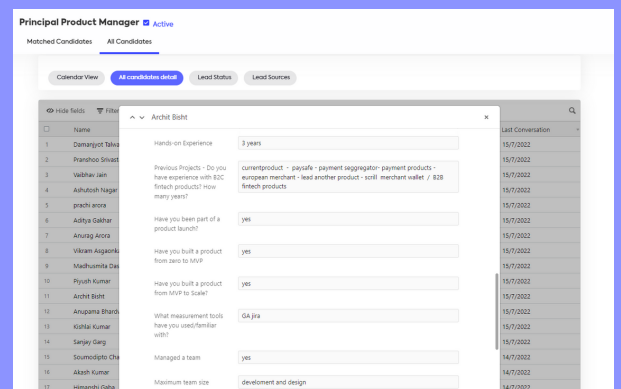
Principal Product Manager Active

Matched Candidates All Candidates

Calendar View All candidates detail Lead Status Lead Sources

Hide fields Filter

| | Name | Last Conversation |
|---|---|---|
| 1 | Damanjyot Talwa | 15/7/2022 |
| 2 | Pranshoo Srivast | 15/7/2022 |
| 3 | Vaibhav Jain | 15/7/2022 |
| 4 | Ashutosh Nagar | 15/7/2022 |
| 5 | prachi arora | 15/7/2022 |
| 6 | Aditya Gakhar | 15/7/2022 |
| 7 | Anurag Arora | 15/7/2022 |
| 8 | Vikram Asgaonk | 15/7/2022 |
| 9 | Madhusmita Das | 15/7/2022 |
| 10 | Piyush Kumar | 15/7/2022 |
| 11 | Archit Bisht | 15/7/2022 |
| 12 | Anupama Bhard | 15/7/2022 |
| 13 | Kishlai Kumar | 15/7/2022 |
| 14 | Sanjay Garg | 15/7/2022 |
| 15 | Soumodipto Cha | 14/7/2022 |
| 16 | Akash Kumar | 14/7/2022 |
| 17 | Himanshi Gaba | 14/7/2022 |

Archit Bisht

Hands-on Experience
3 years

Previous Projects - Do you have experience with B2C fintech products? How many years?
currentproduct - paysafe - payment seggregator- payment products - european merchant - lead another product - scrill merchant wallet / B2B fintech products

Have you been part of a product launch?
yes

Have you built a product from zero to MVP
yes

Have you built a product from MVP to Scale?
yes

What measurement tools have you used/familiar with?
GA jira

Managed a team
yes

Maximum team size
develoment and design